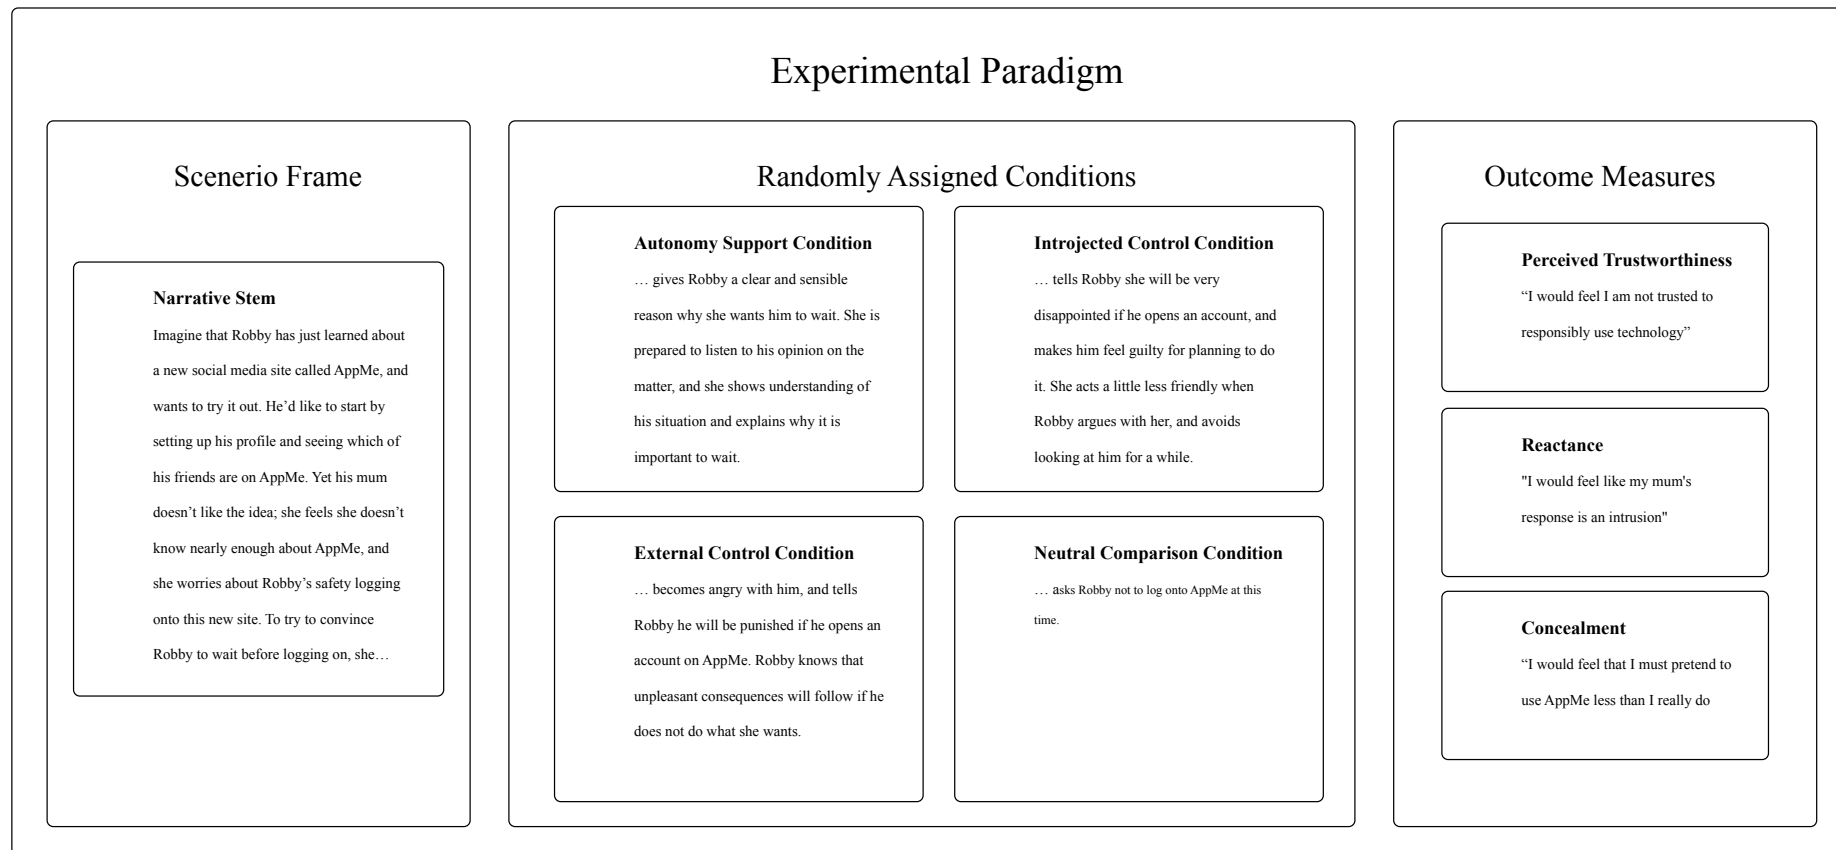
Experimental Paradigm

Scenerio Frame

Narrative Stem

Imagine that Robby has just learned about a new social media site called AppMe, and wants to try it out. He'd like to start by setting up his profile and seeing which of his friends are on AppMe. Yet his mum doesn't like the idea; she feels she doesn't know nearly enough about AppMe, and she worries about Robby's safety logging onto this new site. To try to convince Robby to wait before logging on, she…

Randomly Assigned Conditions

Autonomy Support Condition

… gives Robby a clear and sensible reason why she wants him to wait. She is prepared to listen to his opinion on the matter, and she shows understanding of his situation and explains why it is important to wait.

Introjected Control Condition

… tells Robby she will be very disappointed if he opens an account, and makes him feel guilty for planning to do it. She acts a little less friendly when Robby argues with her, and avoids looking at him for a while.

External Control Condition

… becomes angry with him, and tells Robby he will be punished if he opens an account on AppMe. Robby knows that unpleasant consequences will follow if he does not do what she wants.

Neutral Comparison Condition

… asks Robby not to log onto AppMe at this time.

Outcome Measures

Perceived Trustworthiness

"I would feel I am not trusted to responsibly use technology"

Reactance

"I would feel like my mum's response is an intrusion"

Concealment

"I would feel that I must pretend to use AppMe less than I really do